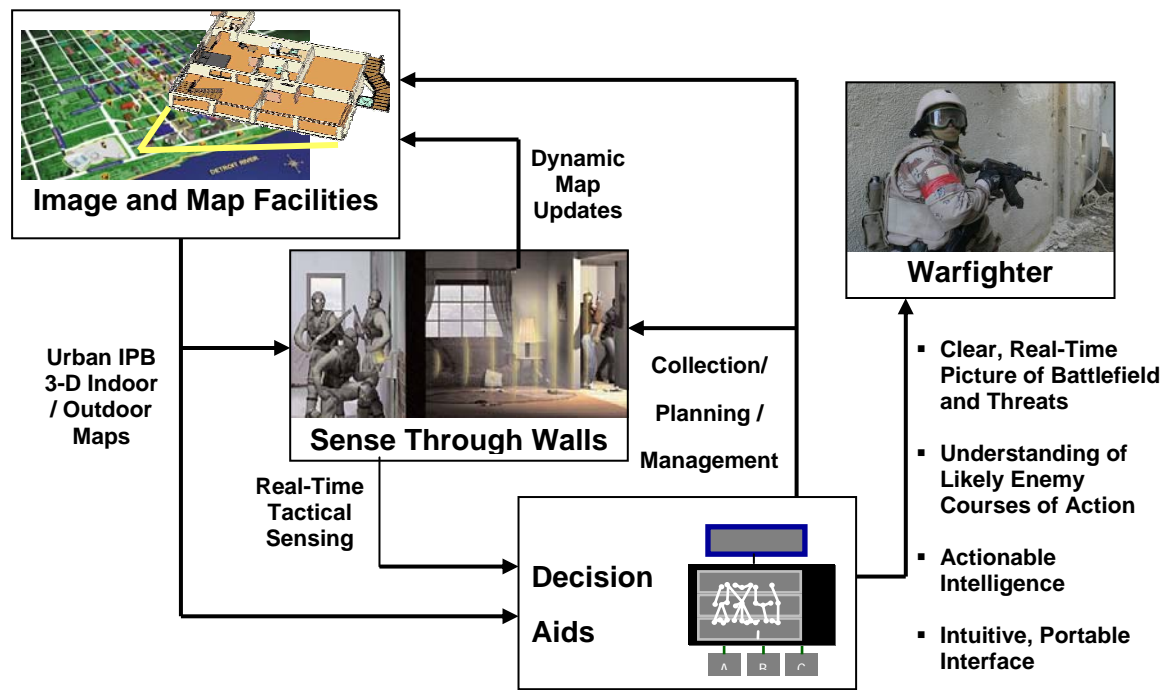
DETROIT RIVER

Image and Map Facilities

Dynamic Map Updates

Warfighter

Urban IPB 3-D Indoor / Outdoor Maps

Sense Through Walls

Collection/ Planning / Management

Real-Time Tactical Sensing

Decision Aids

A B C

- Clear, Real-Time Picture of Battlefield and Threats
- Understanding of Likely Enemy Courses of Action
- Actionable Intelligence
- Intuitive, Portable Interface